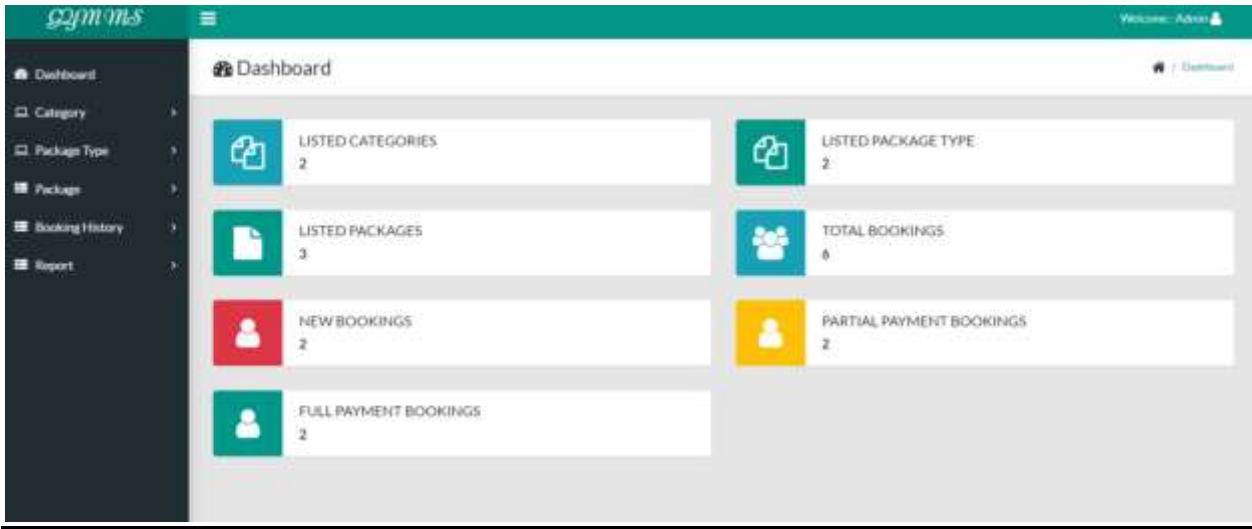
GYMMS

Welcome : Admin

Dashboard
Category
Package Type
Package
Booking History
Report

Dashboard

/ Dashboard

LISTED CATEGORIES
2

LISTED PACKAGE TYPE
2

LISTED PACKAGES
3

TOTAL BOOKINGS
6

NEW BOOKINGS
2

PARTIAL PAYMENT BOOKINGS
2

FULL PAYMENT BOOKINGS
2